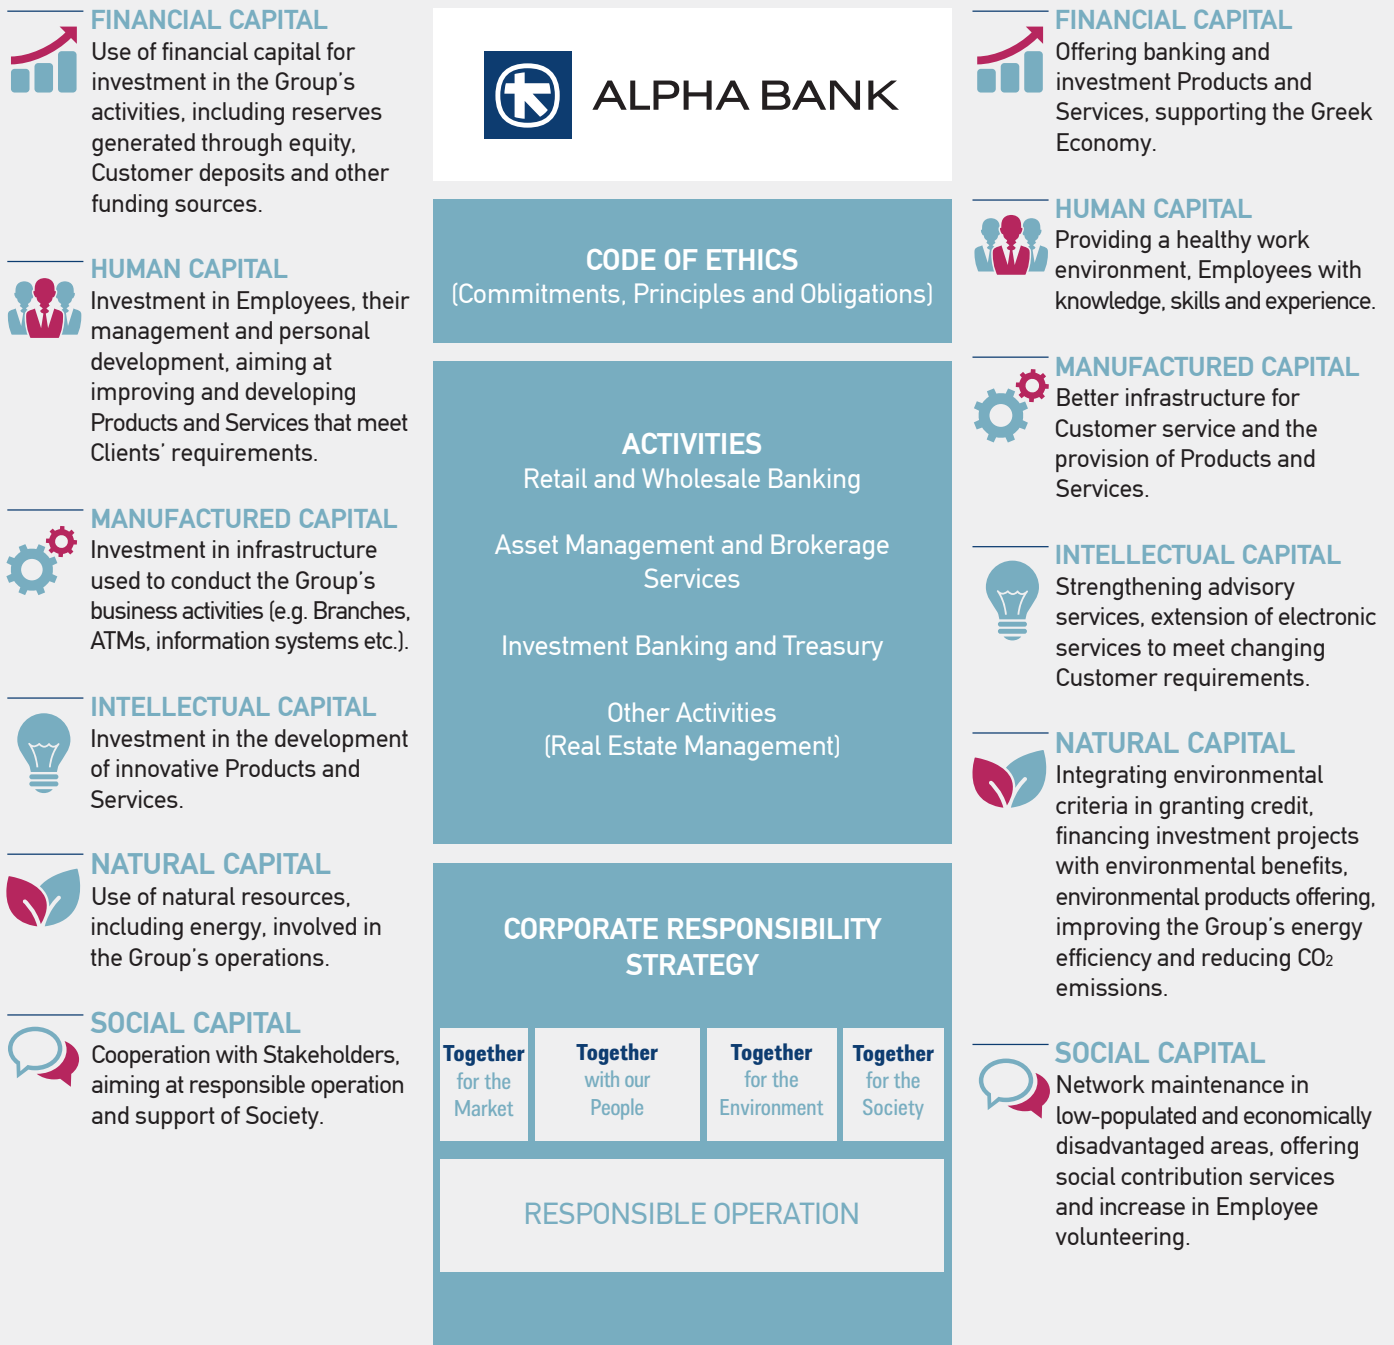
FINANCIAL CAPITAL
Use of financial capital for investment in the Group's activities, including reserves generated through equity, Customer deposits and other funding sources.

HUMAN CAPITAL
Investment in Employees, their management and personal development, aiming at improving and developing Products and Services that meet Clients' requirements.

MANUFACTURED CAPITAL
Investment in infrastructure used to conduct the Group's business activities (e.g. Branches, ATMs, information systems etc.).

INTELLECTUAL CAPITAL
Investment in the development of innovative Products and Services.

NATURAL CAPITAL
Use of natural resources, including energy, involved in the Group's operations.

SOCIAL CAPITAL
Cooperation with Stakeholders, aiming at responsible operation and support of Society.

ALPHA BANK

CODE OF ETHICS
(Commitments, Principles and Obligations)

ACTIVITIES
Retail and Wholesale Banking

Asset Management and Brokerage Services

Investment Banking and Treasury

Other Activities
(Real Estate Management)

CORPORATE RESPONSIBILITY STRATEGY

| Together for the Market | Together with our People | Together for the Environment | Together for the Society |
|---|---|---|---|

RESPONSIBLE OPERATION

FINANCIAL CAPITAL
Offering banking and investment Products and Services, supporting the Greek Economy.

HUMAN CAPITAL
Providing a healthy work environment, Employees with knowledge, skills and experience.

MANUFACTURED CAPITAL
Better infrastructure for Customer service and the provision of Products and Services.

INTELLECTUAL CAPITAL
Strengthening advisory services, extension of electronic services to meet changing Customer requirements.

NATURAL CAPITAL
Integrating environmental criteria in granting credit, financing investment projects with environmental benefits, environmental products offering, improving the Group's energy efficiency and reducing $CO_2$ emissions.

SOCIAL CAPITAL
Network maintenance in low-populated and economically disadvantaged areas, offering social contribution services and increase in Employee volunteering.